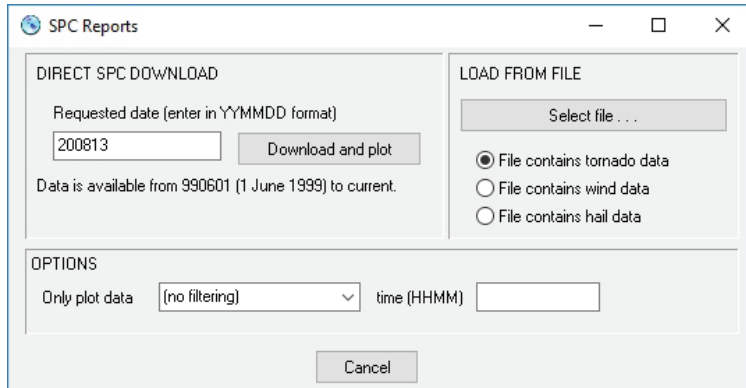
SPC Reports

DIRECT SPC DOWNLOAD

Requested date (enter in YYMMDD format)

200813

Download and plot

Data is available from 990601 (1 June 1999) to current.

LOAD FROM FILE

Select file . . .

File contains tornado data

File contains wind data

File contains hail data

OPTIONS

Only plot data

(no filtering)

time (HHMM)

Cancel